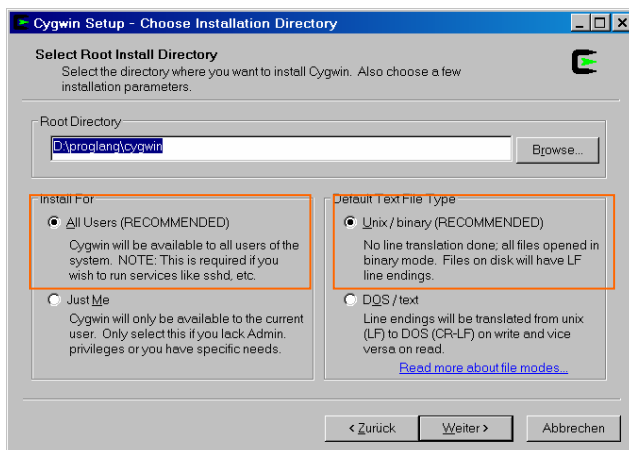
Cygwin Setup - Choose Installation Directory

Select Root Install Directory
Select the directory where you want to install Cygwin. Also choose a few installation parameters.

Root Directory
D:\proglang\cygwin
Browse...

Install For
All Users (RECOMMENDED)
Cygwin will be available to all users of the system. NOTE: This is required if you wish to run services like sshd, etc.

Just Me
Cygwin will only be available to the current user. Only select this if you lack Admin. privileges or you have specific needs.

Default Text File Type
Unix / binary (RECOMMENDED)
No line translation done; all files opened in binary mode. Files on disk will have LF line endings.

DOS / text
Line endings will be translated from unix (LF) to DOS (CR-LF) on write and vice versa on read.

Read more about file modes...

< Zurück
Weiter >
Abbrechen